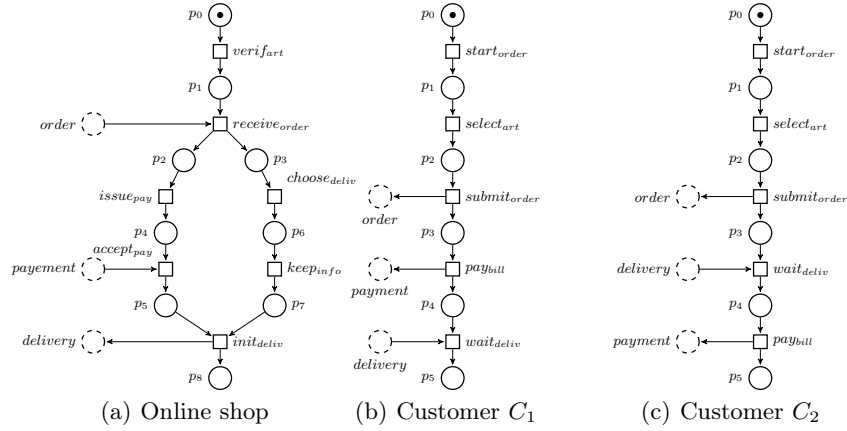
$p_0$

$verif_{art}$

$p_1$

$order$

$receive_{order}$

$p_2$

$p_3$

$issue_{pay}$

$choose_{deliv}$

$p_4$

$p_6$

$accept_{pay}$

$payement$

$keep_{info}$

$p_5$

$p_7$

$delivery$

$init_{deliv}$

$p_8$

(a) Online shop

$p_0$

$start_{order}$

$p_1$

$select_{art}$

$p_2$

$submit_{order}$

$order$

$p_3$

$pay_{bill}$

$payment$

$p_4$

$wait_{deliv}$

$delivery$

$p_5$

(b) Customer $C_1$

$p_0$

$start_{order}$

$p_1$

$select_{art}$

$p_2$

$order$

$submit_{order}$

$p_3$

$delivery$

$wait_{deliv}$

$p_4$

$payment$

$pay_{bill}$

$p_5$

(c) Customer $C_2$